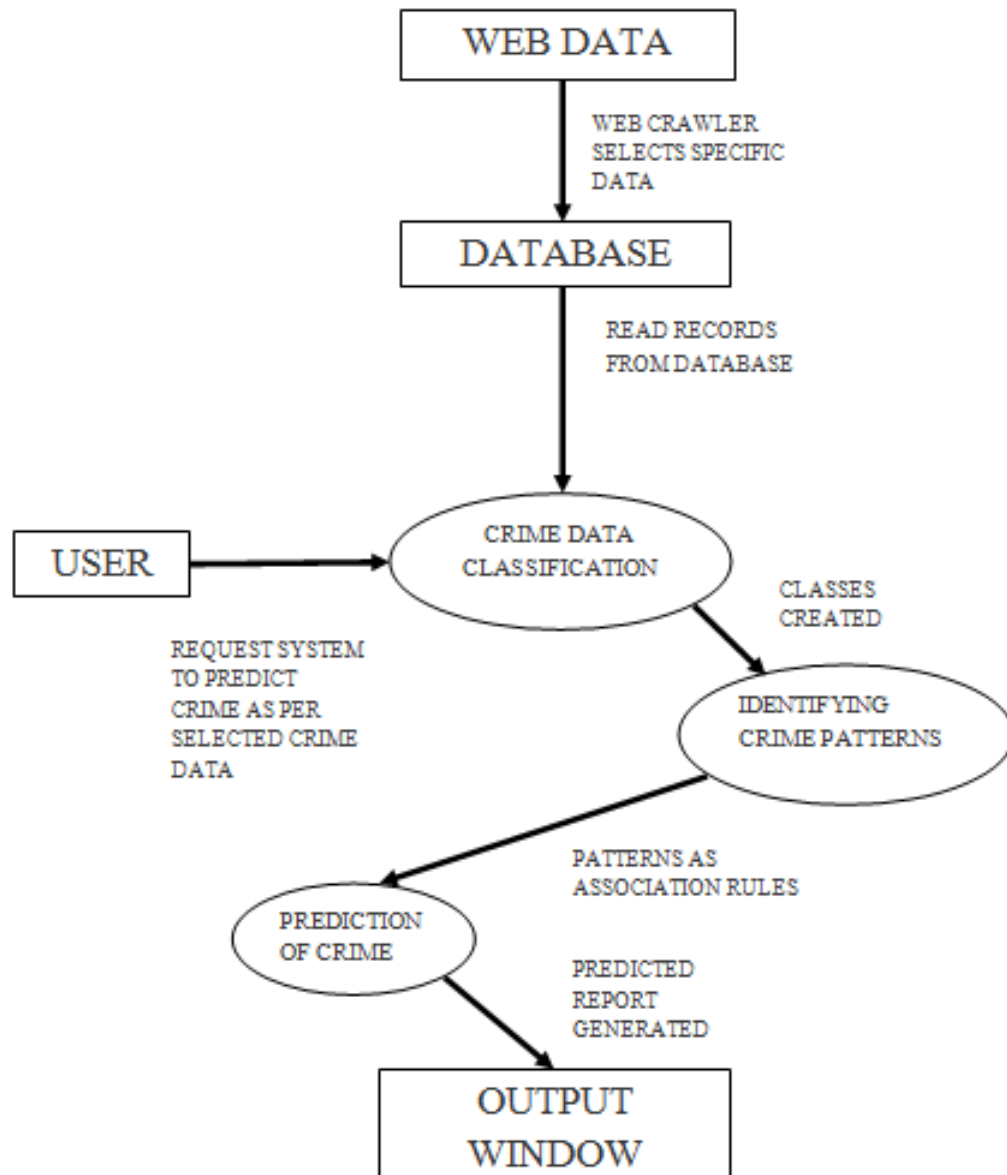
WEB DATA

WEB CRAWLER SELECTS SPECIFIC DATA

DATABASE

READ RECORDS FROM DATABASE

USER

CRIME DATA CLASSIFICATION

REQUEST SYSTEM TO PREDICT CRIME AS PER SELECTED CRIME DATA

CLASSES CREATED

IDENTIFYING CRIME PATTERNS

PATTERNS AS ASSOCIATION RULES

PREDICTION OF CRIME

PREDICTED REPORT GENERATED

OUTPUT WINDOW